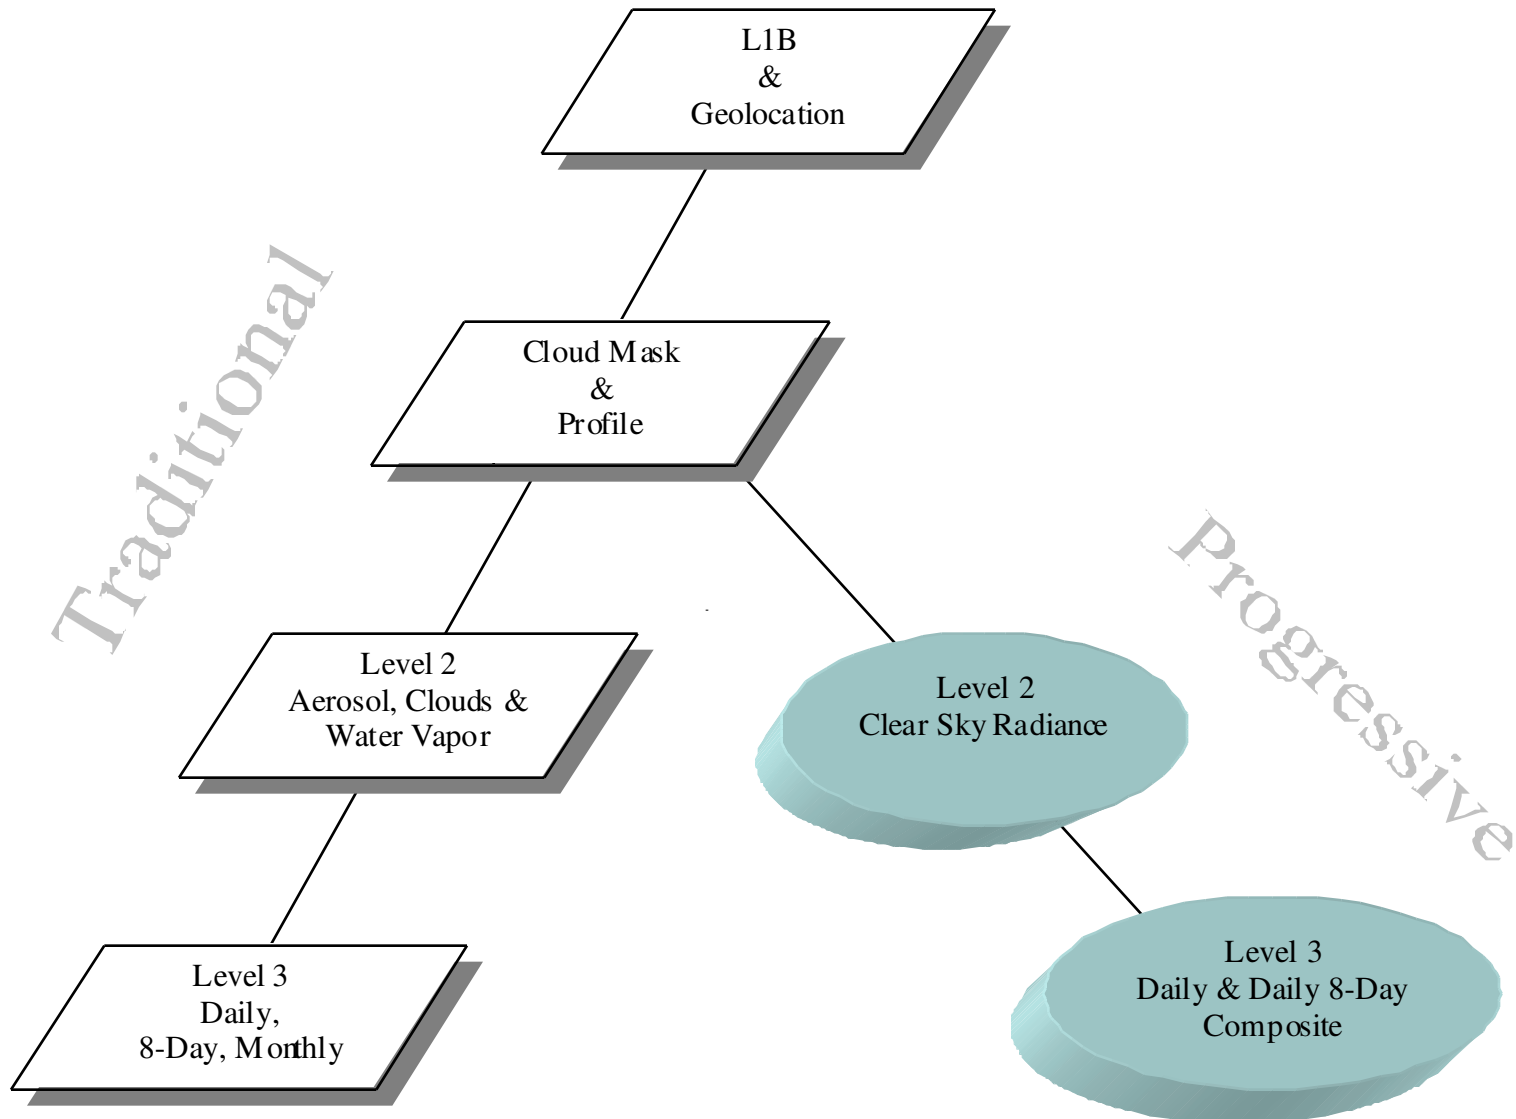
L1B
&
Geolocation

Traditional

Cloud Mask
&
Profile

Progressive

Level 2
Aerosol, Clouds &
Water Vapor

Level 2
Clear Sky Radiance

Level 3
Daily,
8-Day, Monthly

Level 3
Daily & Daily 8-Day
Composite